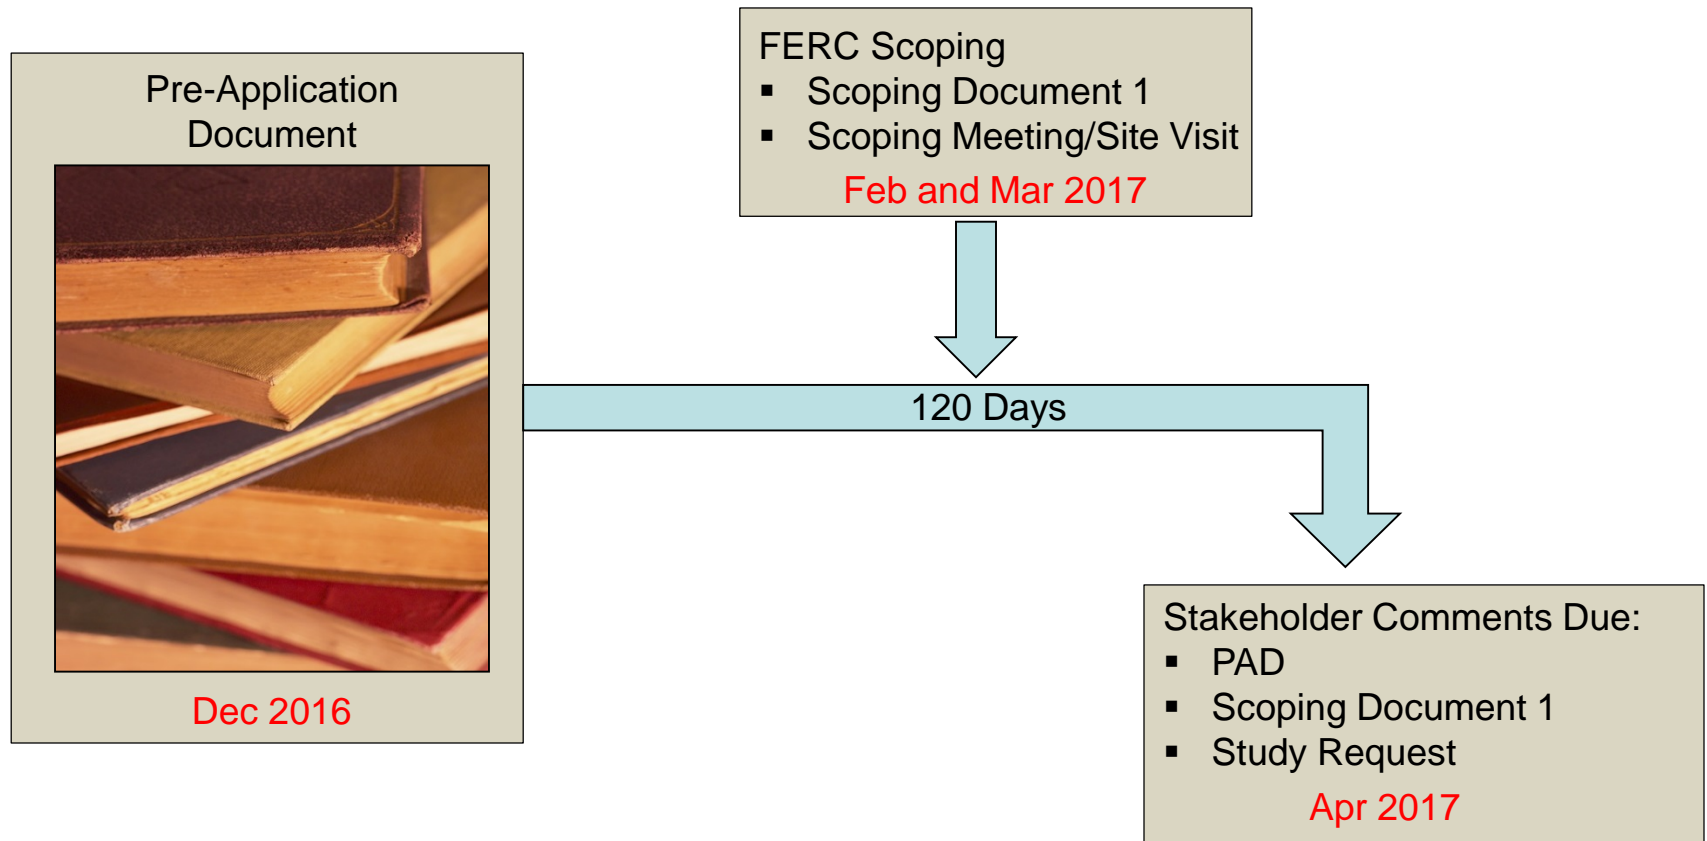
Pre-Application Document

Dec 2016

FERC Scoping
▪ Scoping Document 1
▪ Scoping Meeting/Site Visit
Feb and Mar 2017

120 Days

Stakeholder Comments Due:
▪ PAD
▪ Scoping Document 1
▪ Study Request
Apr 2017